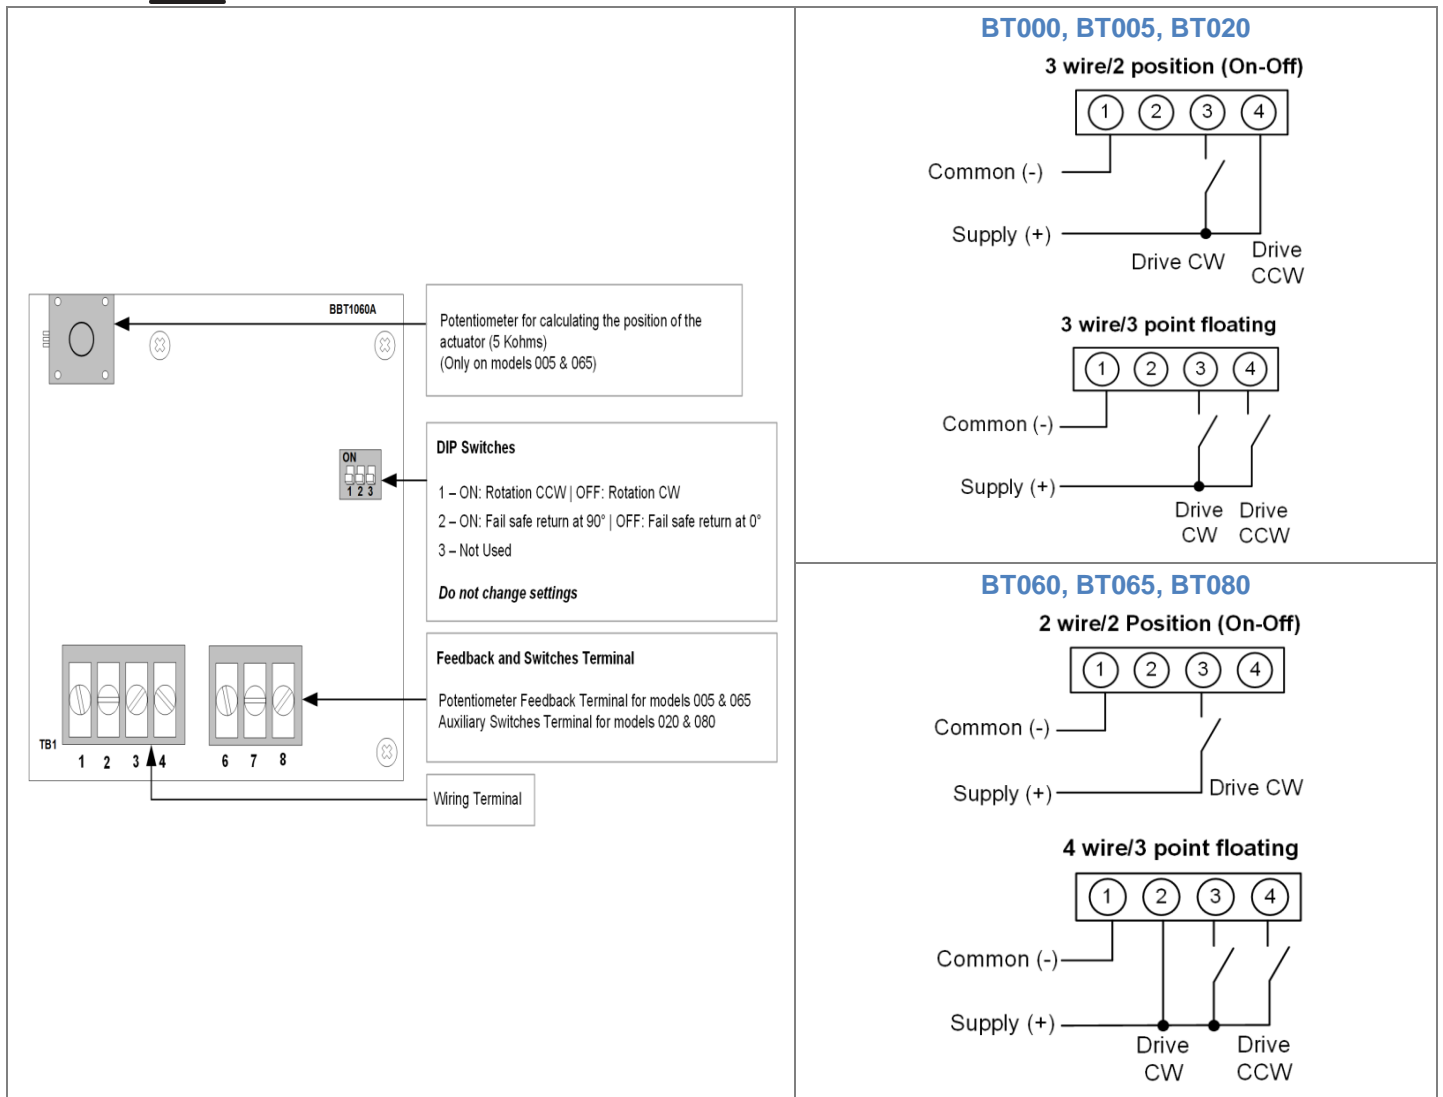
BBT1060A

Potentiometer for calculating the position of the actuator (5 Kohms)
(Only on models 005 & 065)

ON
1 2 3

DIP Switches

1 – ON: Rotation CCW | OFF: Rotation CW
2 – ON: Fail safe return at 90° | OFF: Fail safe return at 0°
3 – Not Used

Do not change settings

Feedback and Switches Terminal

Potentiometer Feedback Terminal for models 005 & 065
Auxiliary Switches Terminal for models 020 & 080

TB1
1 2 3 4 6 7 8

Wiring Terminal

BT000, BT005, BT020

3 wire/2 position (On-Off)

1 2 3 4

Common (-)

Supply (+)

Drive CW

Drive CCW

3 wire/3 point floating

1 2 3 4

Common (-)

Supply (+)

Drive CW

Drive CCW

BT060, BT065, BT080

2 wire/2 Position (On-Off)

1 2 3 4

Common (-)

Supply (+)

Drive CW

4 wire/3 point floating

1 2 3 4

Common (-)

Supply (+)

Drive CW

Drive CCW